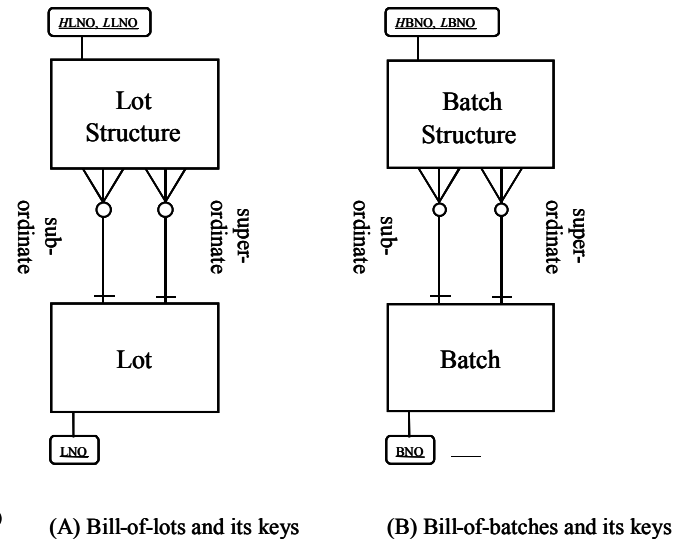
HLNO, LLNO

Lot Structure

sub-ordinate

super-ordinate

Lot

LNO

(A) Bill-of-lots and its keys

HBNO, LBNO

Batch Structure

sub-ordinate

super-ordinate

Batch

BNO

(B) Bill-of-batches and its keys